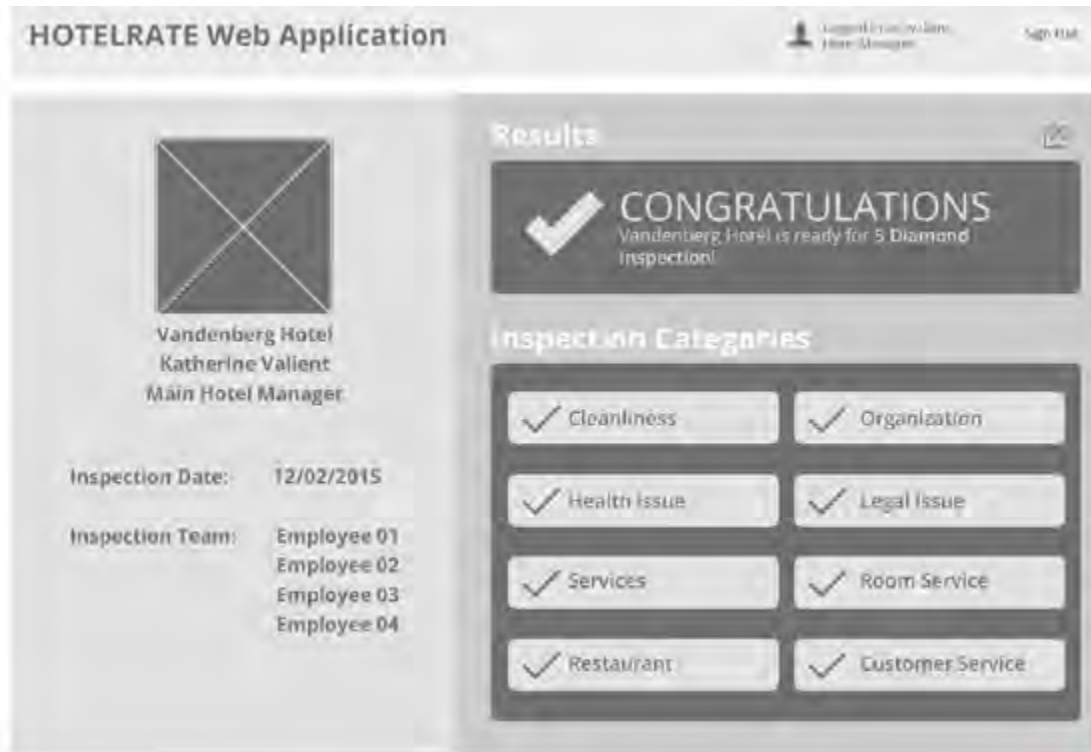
HOTELRATE Web Application

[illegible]
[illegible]

Sign Out

Vandenberg Hotel
Katherine Valient
Main Hotel Manager

Inspection Date: 12/02/2015

Inspection Team: Employee 01
Employee 02
Employee 03
Employee 04

Results

CONGRATULATIONS
Vandenberg Hotel is ready for 5 Diamond Inspection!

Inspection Categories

Cleanliness

Organization

Health Issue

Legal Issue

Services

Room Service

Restaurant

Customer Service